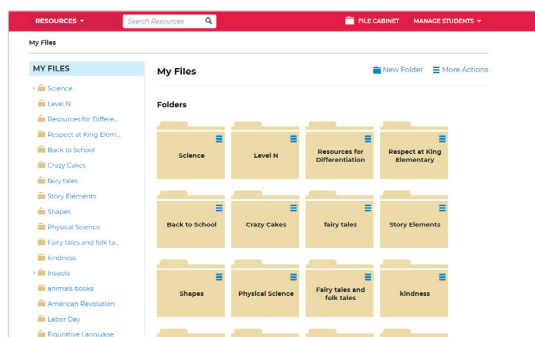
RESOURCES ▾ Search Resources FILE CABINET MANAGE STUDENTS ▾

My Files

MY FILES

Science
Level N
Resources for Differe...
Respect at King Elem...
Back to School
Crazy Cakes
fairy tales
Story Elements
Shapes
Physical Science
Fairy tales and folk ta...
kindness
Insects
animals books
American Revolution
Labor Day
Figurative Language

My Files

New Folder More Actions

Folders

| Science | Level N | Resources for Differentiation | Respect at King Elementary |
|---|---|---|---|
| Back to School | Crazy Cakes | fairy tales | Story Elements |
| Shapes | Physical Science | Fairy tales and folk tales | kindness |